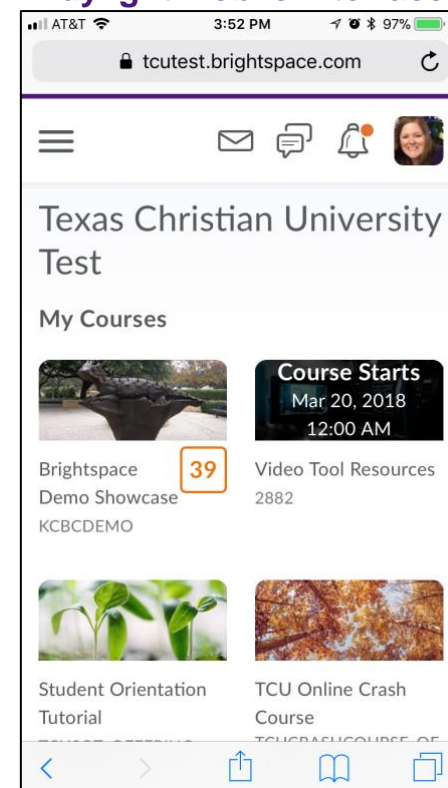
AT&T 3:52 PM 97%

tcutest.brightspace.com

Texas Christian University Test

My Courses

Brightspace Demo Showcase
39
KCBCDEMO

Course Starts
Mar 20, 2018
12:00 AM
Video Tool Resources
2882

Student Orientation Tutorial
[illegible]

TCU Online Crash Course
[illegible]